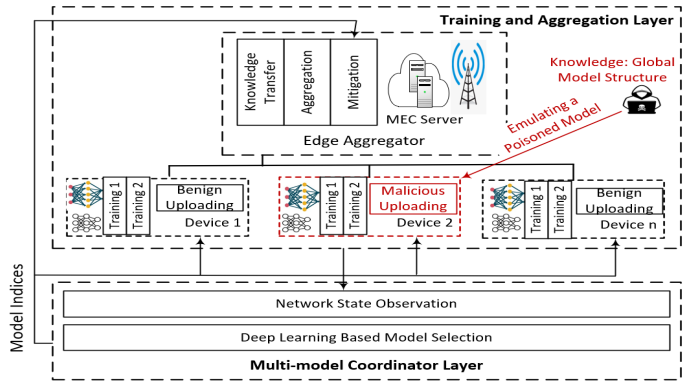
Training and Aggregation Layer

Knowledge Transfer

Aggregation

Mitigation

MEC Server

Edge Aggregator

Knowledge: Global Model Structure

Emulating a Poisoned Model

Training 1

Training 2

Benign Uploading

Device 1

Training 1

Training 2

Malicious Uploading

Device 2

Training 1

Training 2

Benign Uploading

Device n

Model Indices

Network State Observation

Deep Learning Based Model Selection

Multi-model Coordinator Layer